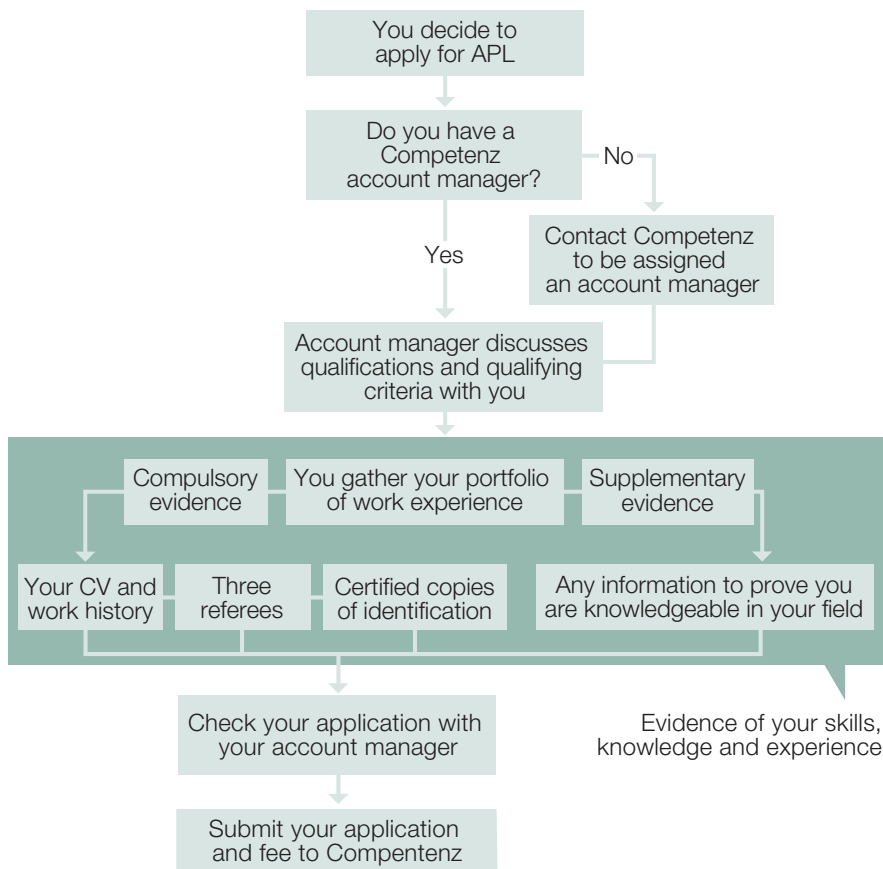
You decide to apply for APL

Do you have a Competenz account manager?

No

Contact Competenz to be assigned an account manager

Yes

Account manager discusses qualifications and qualifying criteria with you

Compulsory evidence

You gather your portfolio of work experience

Supplementary evidence

Your CV and work history

Three referees

Certified copies of identification

Any information to prove you are knowledgeable in your field

Check your application with your account manager

Evidence of your skills, knowledge and experience

Submit your application and fee to Compentenz